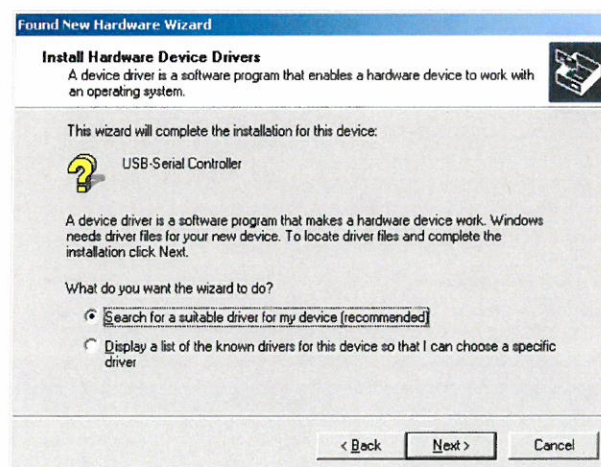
Found New Hardware Wizard

Install Hardware Device Drivers
A device driver is a software program that enables a hardware device to work with an operating system.

This wizard will complete the installation for this device:

USB-Serial Controller

A device driver is a software program that makes a hardware device work. Windows needs driver files for your new device. To locate driver files and complete the installation click Next.

What do you want the wizard to do?

Search for a suitable driver for my device (recommended)

Display a list of the known drivers for this device so that I can choose a specific driver

< Back
Next >
Cancel